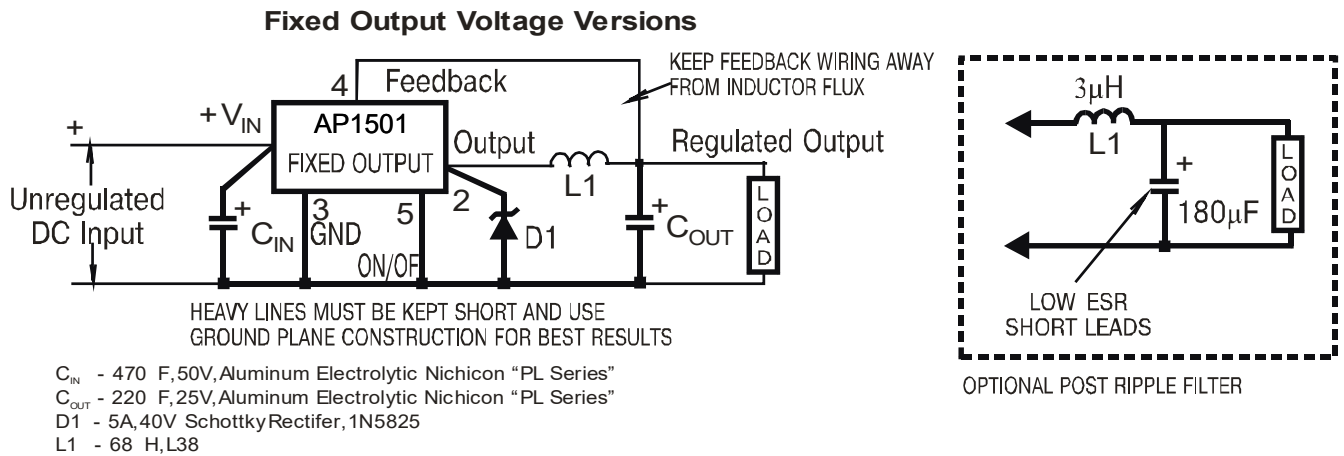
Fixed Output Voltage Versions

KEEP FEEDBACK WIRING AWAY FROM INDUCTOR FLUX

4 Feedback

$+V_{IN}$

AP1501

FIXED OUTPUT

Output

Regulated Output

+

Unregulated DC Input

+

$C_{IN}$

3 GND

5

ON/OF

2

D1

L1

+

$C_{OUT}$

LOAD

HEAVY LINES MUST BE KEPT SHORT AND USE GROUND PLANE CONSTRUCTION FOR BEST RESULTS

$C_{IN}$ - 470 F, 50V, Aluminum Electrolytic Nichicon "PL Series"
$C_{OUT}$ - 220 F, 25V, Aluminum Electrolytic Nichicon "PL Series"
D1 - 5A, 40V Schottky Rectifer, 1N5825
L1 - 68 H, L38

3μH

L1

+

180μF

LOAD

LOW ESR
SHORT LEADS

OPTIONAL POST RIPPLE FILTER